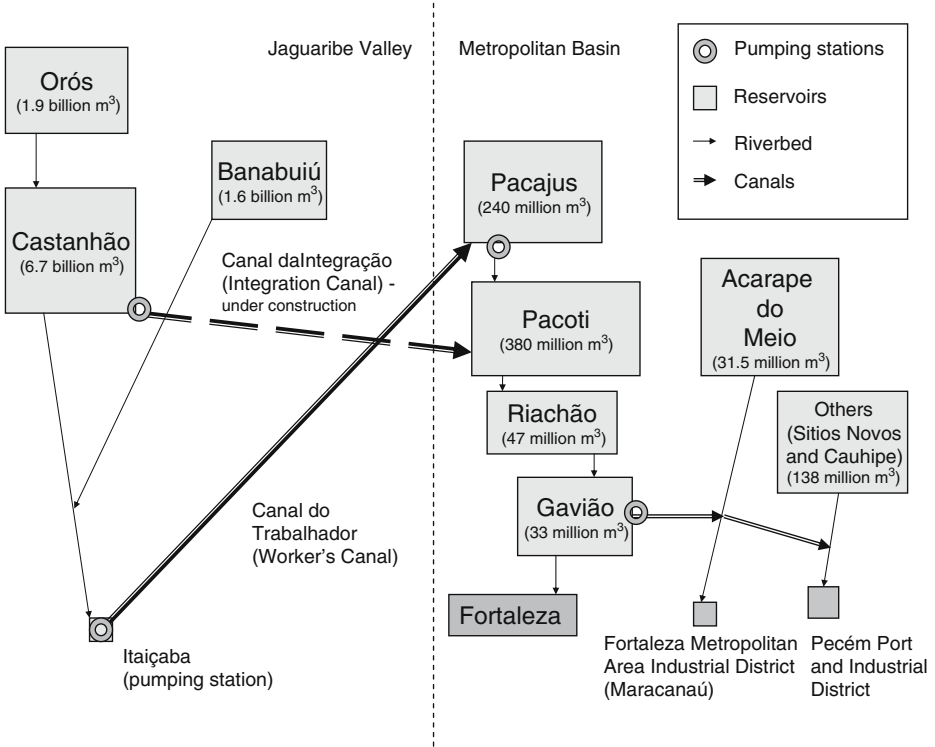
Jaguaribe Valley

Metropolitan Basin

Pumping stations

Reservoirs

Riverbed

Canals

Orós
(1.9 billion m$^3$)

Castanhão
(6.7 billion m$^3$)

Banabuiú
(1.6 billion m$^3$)

Canal daIntegração
(Integration Canal) -
under construction

Pacajus
(240 million m$^3$)

Pacoti
(380 million m$^3$)

Riachão
(47 million m$^3$)

Gavião
(33 million m$^3$)

Fortaleza

Acarape
do
Meio
(31.5 million m$^3$)

Others
(Sitios Novos
and Cauhipe)
(138 million m$^3$)

Canal do
Trabalhador
(Worker's Canal)

Itaiçaba
(pumping station)

Fortaleza Metropolitan
Area Industrial District
(Maracanaú)

Pecém Port
and Industrial
District